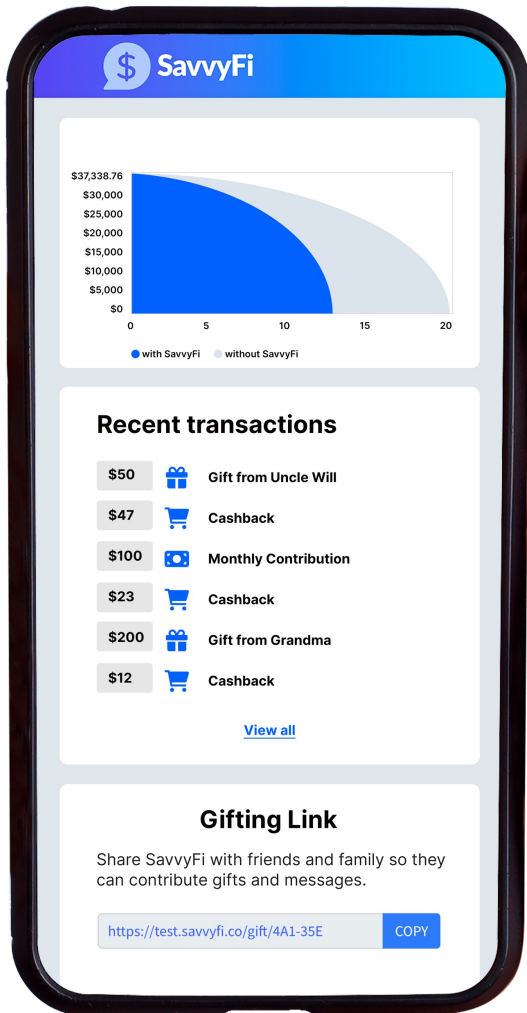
$ SavvyFi

$37,338.76
$30,000
$25,000
$20,000
$15,000
$10,000
$5,000
$0
0
5
10
15
20

with SavvyFi
without SavvyFi

Recent transactions

| | |
|---|---|
| $50 | Gift from Uncle Will |
| $47 | Cashback |
| $100 | Monthly Contribution |
| $23 | Cashback |
| $200 | Gift from Grandma |
| $12 | Cashback |

View all

Gifting Link

Share SavvyFi with friends and family so they can contribute gifts and messages.

https://test.savvyfi.co/gift/4A1-35E
COPY